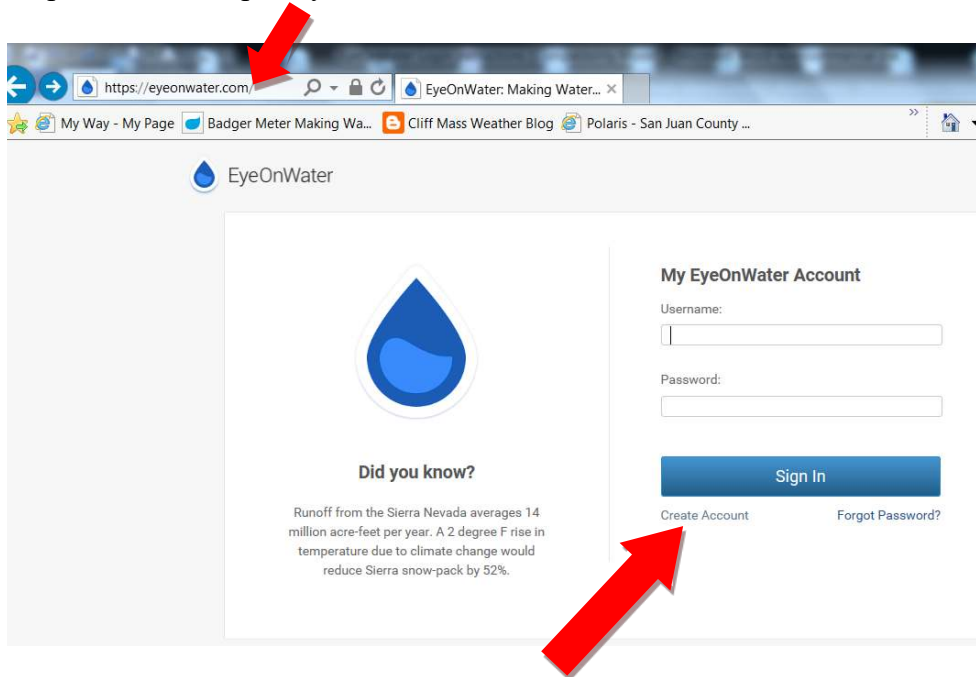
https://eyeonwater.com/

EyeOnWater: Making Water...

My Way - My Page

Badger Meter Making Wa...

Cliff Mass Weather Blog

Polaris - San Juan County ...

EyeOnWater

Did you know?

Runoff from the Sierra Nevada averages 14 million acre-feet per year. A 2 degree F rise in temperature due to climate change would reduce Sierra snow-pack by 52%.

My EyeOnWater Account

Username:

Password:

Sign In

Create Account

Forgot Password?